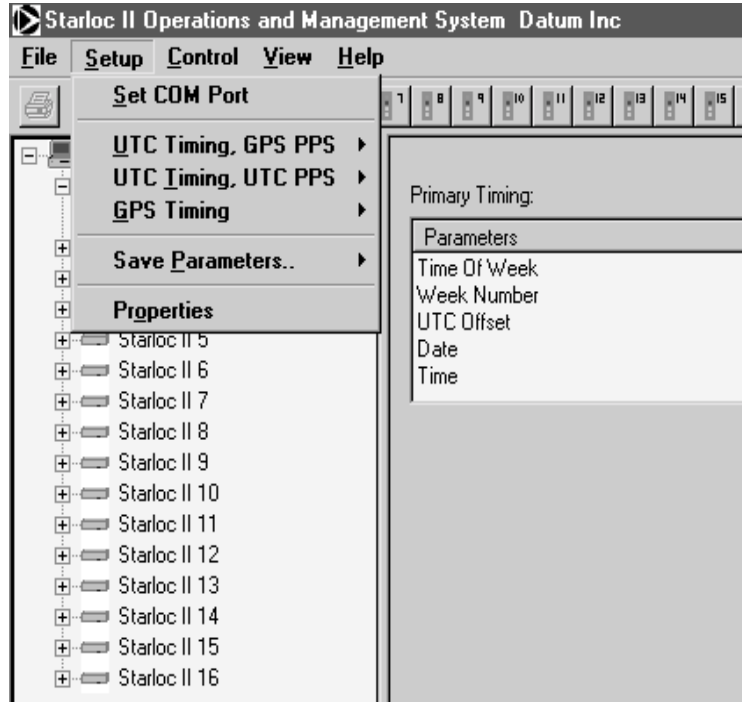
Starloc II Operations and Management System Datum Inc

File Setup Control View Help

7 8 9 10 11 12 13 14 15

Set COM Port

UTC Timing, GPS PPS ▸
UTC Timing, UTC PPS ▸
GPS Timing ▸

Save Parameters.. ▸

Properties

Starloc II 5
Starloc II 6
Starloc II 7
Starloc II 8
Starloc II 9
Starloc II 10
Starloc II 11
Starloc II 12
Starloc II 13
Starloc II 14
Starloc II 15
Starloc II 16

Primary Timing:

| Parameters |
|---|
| Time Of Week |
| Week Number |
| UTC Offset |
| Date |
| Time |